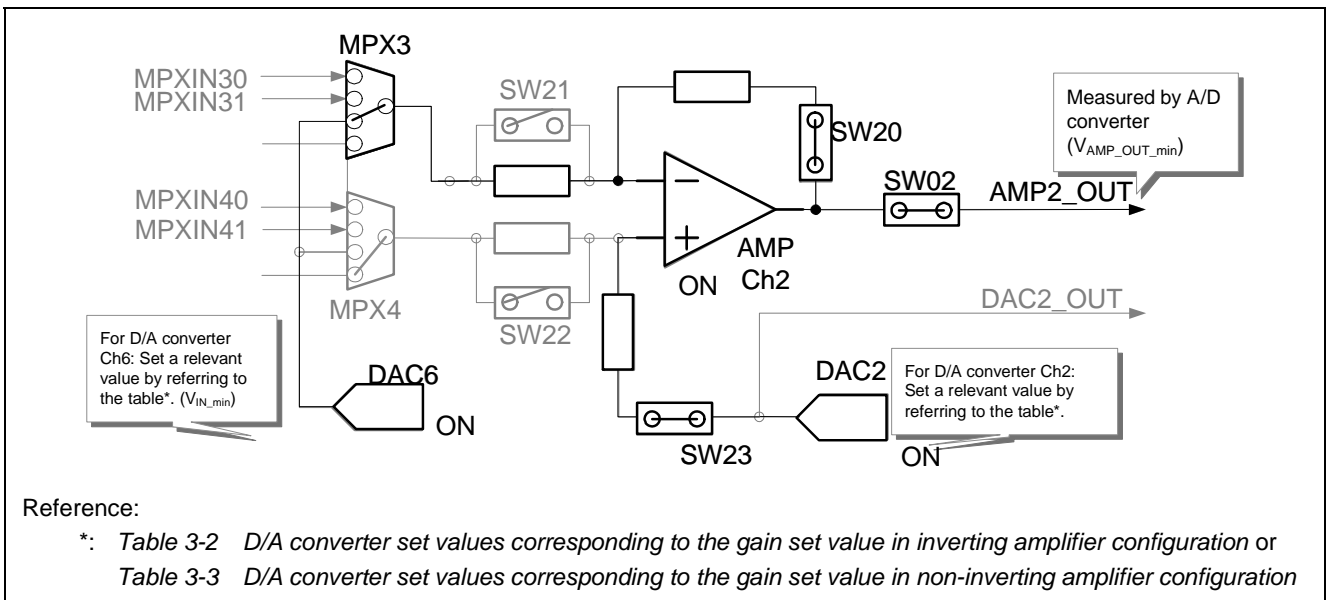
MPX3

MPXIN30

MPXIN31

SW21

SW20

Measured by A/D converter ($V_{AMP\_OUT\_min}$)

SW02

AMP2_OUT

MPXIN40

MPXIN41

AMP

Ch2

ON

MPX4

SW22

DAC2_OUT

For D/A converter Ch6: Set a relevant value by referring to the table*. ($V_{IN\_min}$)

DAC6

ON

DAC2

For D/A converter Ch2: Set a relevant value by referring to the table*.

SW23

ON

Reference:

*: Table 3-2 D/A converter set values corresponding to the gain set value in inverting amplifier configuration or Table 3-3 D/A converter set values corresponding to the gain set value in non-inverting amplifier configuration